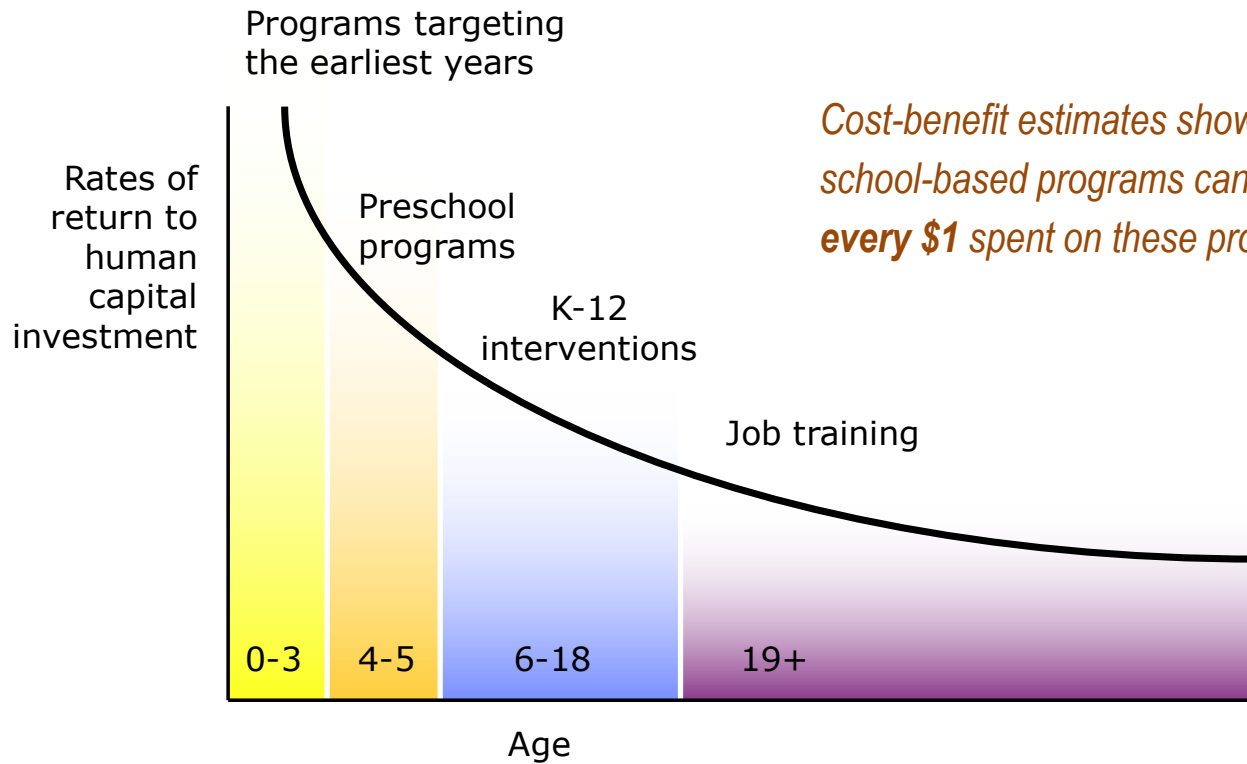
Programs targeting the earliest years

Cost-benefit estimates show
school-based programs can
every $1 spent on these pro

Rates of return to human capital investment

Preschool programs

K-12 interventions

Job training

0-3
4-5
6-18
19+

Age